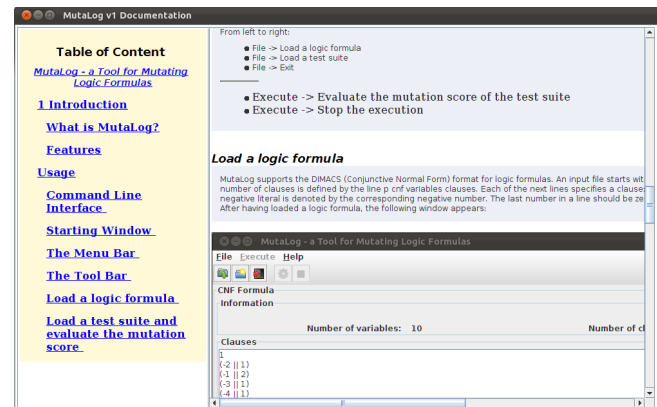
MutaLog v1 Documentation

Table of Content

MutaLog - a Tool for Mutating Logic Formulas

1 Introduction

What is MutaLog?

Features

Usage

Command Line Interface

Starting Window

The Menu Bar

The Tool Bar

Load a logic formula

Load a test suite and evaluate the mutation score

From left to right:

- File -> Load a logic formula
- File -> Load a test suite
- File -> Exit

- Execute -> Evaluate the mutation score of the test suite
- Execute -> Stop the execution

Load a logic formula

MutaLog supports the DIMACS (Conjunctive Normal Form) format for logic formulas. An input file starts wit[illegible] number of clauses is defined by the line p cnf variables clauses. Each of the next lines specifies a clause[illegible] negative literal is denoted by the corresponding negative number. The last number in a line should be ze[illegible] After having loaded a logic formula, the following window appears:

MutaLog - a Tool for Mutating Logic Formulas

File Execute Help

CNF Formula

Information

Number of variables: 10

Number of c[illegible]

Clauses

1
(-2 || 1)
(-1 || 2)
(-3 || 1)
(-4 || 1)